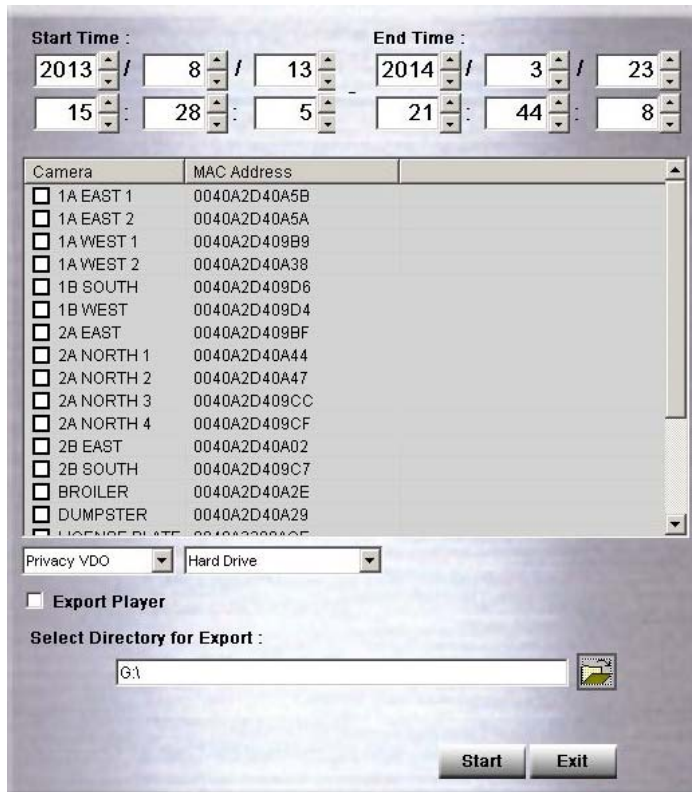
Start Time :

2013 / 8 / 13

15 : 28 : 5

-

End Time :

2014 / 3 / 23

21 : 44 : 8

| Camera | MAC Address |
|---|---|
| 1A EAST 1 | 0040A2D40A5B |
| 1A EAST 2 | 0040A2D40A5A |
| 1A WEST 1 | 0040A2D409B9 |
| 1A WEST 2 | 0040A2D40A38 |
| 1B SOUTH | 0040A2D409D6 |
| 1B WEST | 0040A2D409D4 |
| 2A EAST | 0040A2D409BF |
| 2A NORTH 1 | 0040A2D40A44 |
| 2A NORTH 2 | 0040A2D40A47 |
| 2A NORTH 3 | 0040A2D409CC |
| 2A NORTH 4 | 0040A2D409CF |
| 2B EAST | 0040A2D40A02 |
| 2B SOUTH | 0040A2D409C7 |
| BROILER | 0040A2D40A2E |
| DUMPSTER | 0040A2D40A29 |
| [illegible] | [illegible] |

Privacy VDO

Hard Drive

Export Player

Select Directory for Export :

G:\

Start

Exit